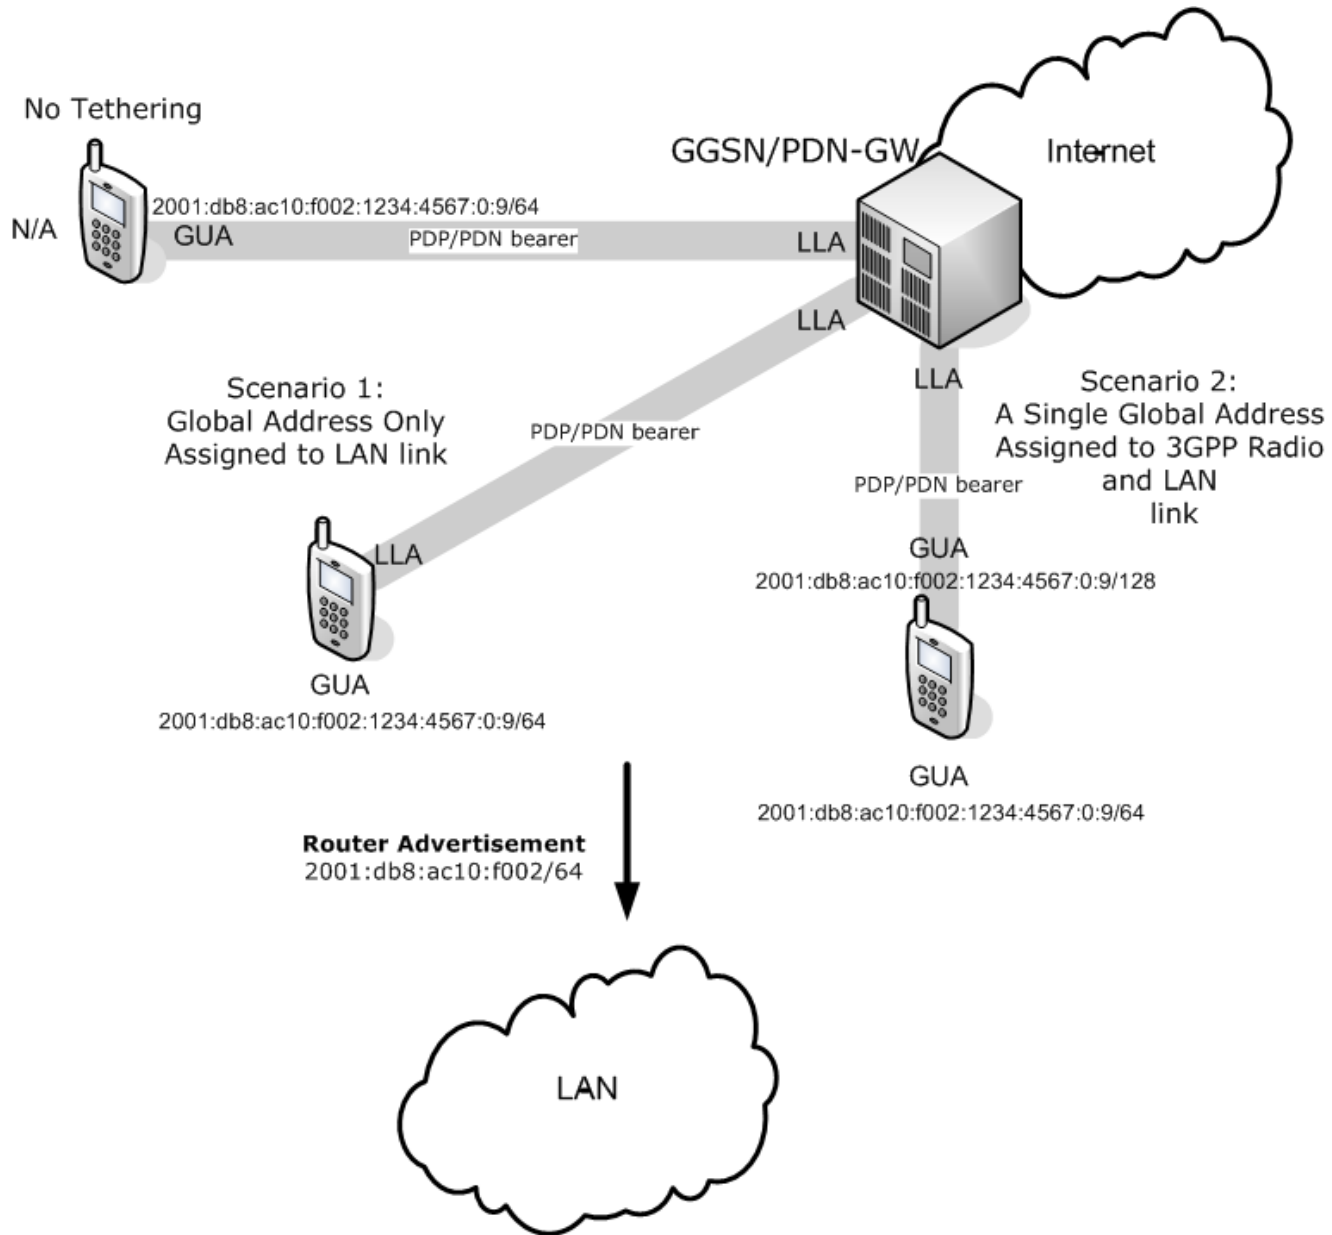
No Tethering

GGSN/PDN-GW

Internet

2001:db8:ac10:f002:1234:4567:0:9/64

N/A

GUA

PDP/PDN bearer

LLA

LLA

LLA

Scenario 1:
Global Address Only
Assigned to LAN link

PDP/PDN bearer

Scenario 2:
A Single Global Address
Assigned to 3GPP Radio
and LAN
link

PDP/PDN bearer

GUA

2001:db8:ac10:f002:1234:4567:0:9/128

LLA

GUA

2001:db8:ac10:f002:1234:4567:0:9/64

GUA

2001:db8:ac10:f002:1234:4567:0:9/64

**Router Advertisement**
2001:db8:ac10:f002/64

LAN